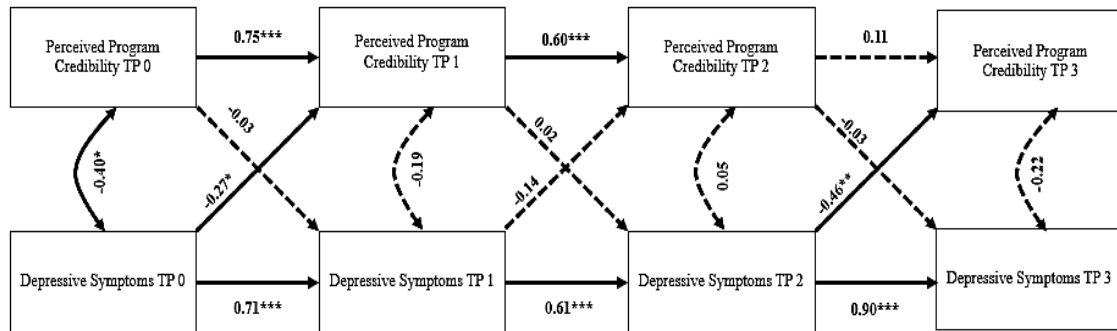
Perceived Program Credibility TP 0

0.75***

Perceived Program Credibility TP 1

0.60***

Perceived Program Credibility TP 2

0.11

Perceived Program Credibility TP 3

-0.03

-0.40*

-0.27*

-0.19

0.02

-0.14

0.05

-0.03

-0.46**

-0.22

Depressive Symptoms TP 0

0.71***

Depressive Symptoms TP 1

0.61***

Depressive Symptoms TP 2

0.90***

Depressive Symptoms TP 3